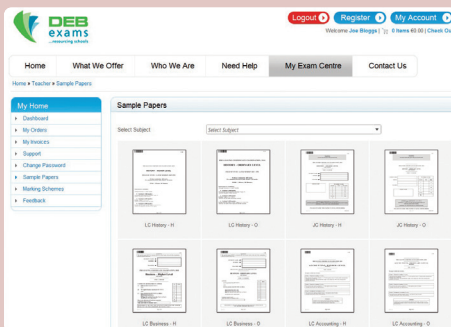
DEB exams
...resourcing schools

Logout
Register
My Account
Welcome Joe Bloggs | 0 Items €0.00 | Check Out

Home
What We Offer
Who We Are
Need Help
My Exam Centre
Contact Us

Home » Teacher » Sample Papers

My Home
Dashboard
My Orders
My Invoices
Support
Change Password
Sample Papers
Marking Schemes
Feedback

Sample Papers

Select Subject
Select Subject

LC History - H
LC History - O
JC History - H
JC History - O
LC Business - H
LC Business - O
LC Accounting - H
LC Accounting - O